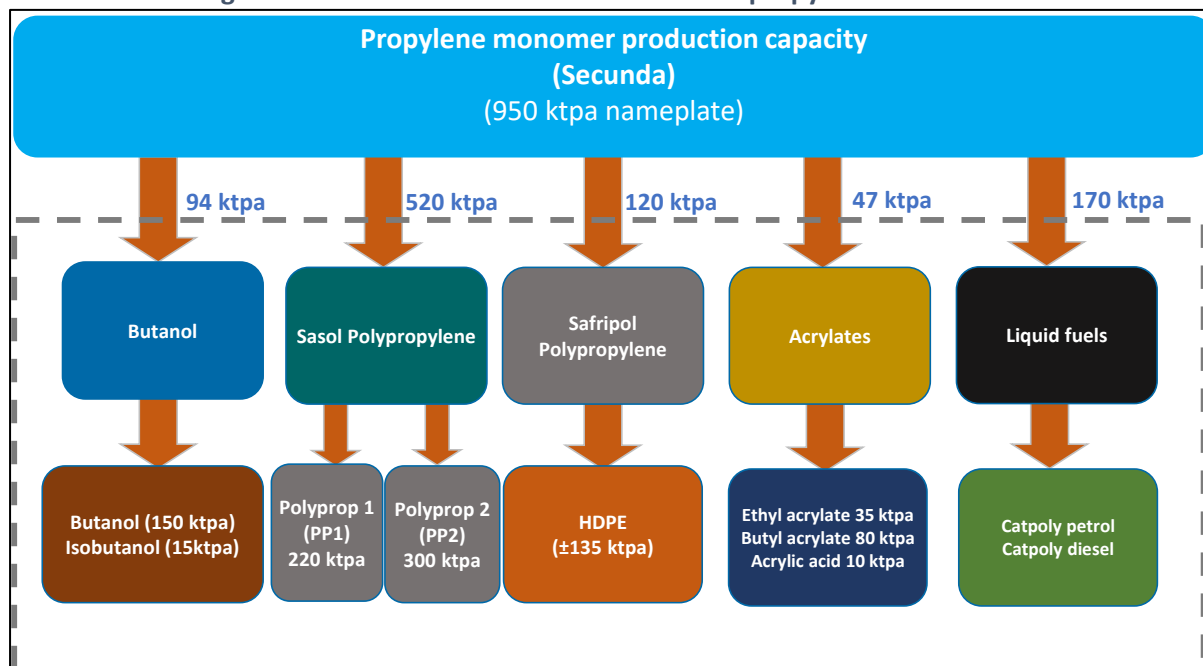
Propylene monomer production capacity
(Secunda)
(950 ktpa nameplate)

94 ktpa
520 ktpa
120 ktpa
47 ktpa
170 ktpa

Butanol

Sasol Polypropylene

Safripol Polypropylene

Acrylates

Liquid fuels

Butanol (150 ktpa)
Isobutanol (15ktpa)

Polyprop 1 (PP1) 220 ktpa

Polyprop 2 (PP2) 300 ktpa

HDPE (±135 ktpa)

Ethyl acrylate 35 ktpa
Butyl acrylate 80 ktpa
Acrylic acid 10 ktpa

Catpoly petrol
Catpoly diesel